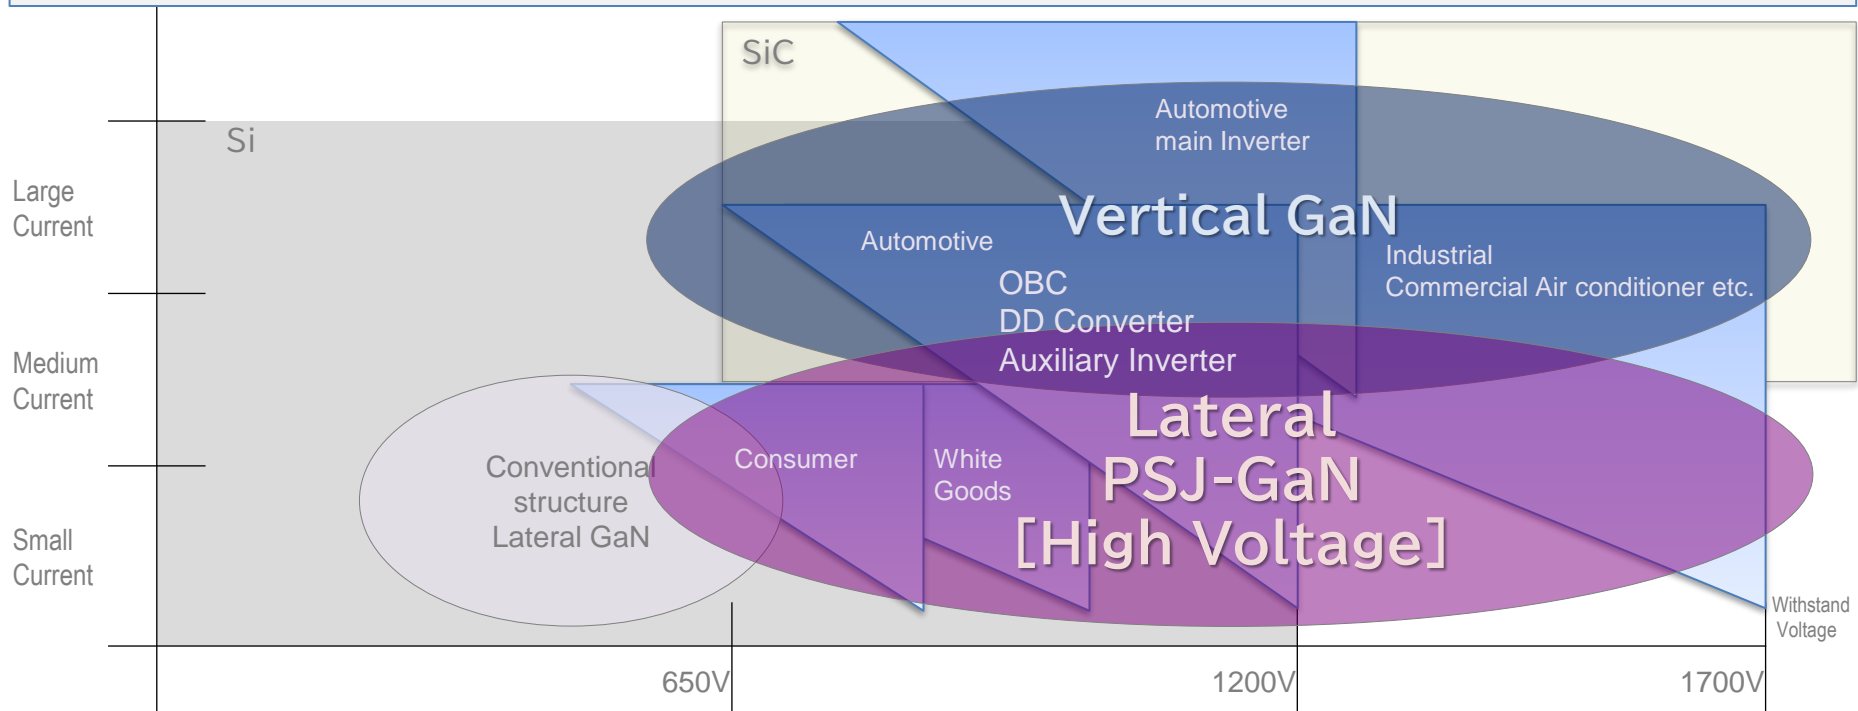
SiC

Si

Large Current

Medium Current

Small Current

Automotive main Inverter

Vertical GaN

Automotive

OBC
DD Converter
Auxiliary Inverter

Industrial
Commercial Air conditioner etc.

Conventional structure Lateral GaN

Consumer

White Goods

Lateral
PSJ-GaN
[High Voltage]

Withstand Voltage

650V

1200V

1700V